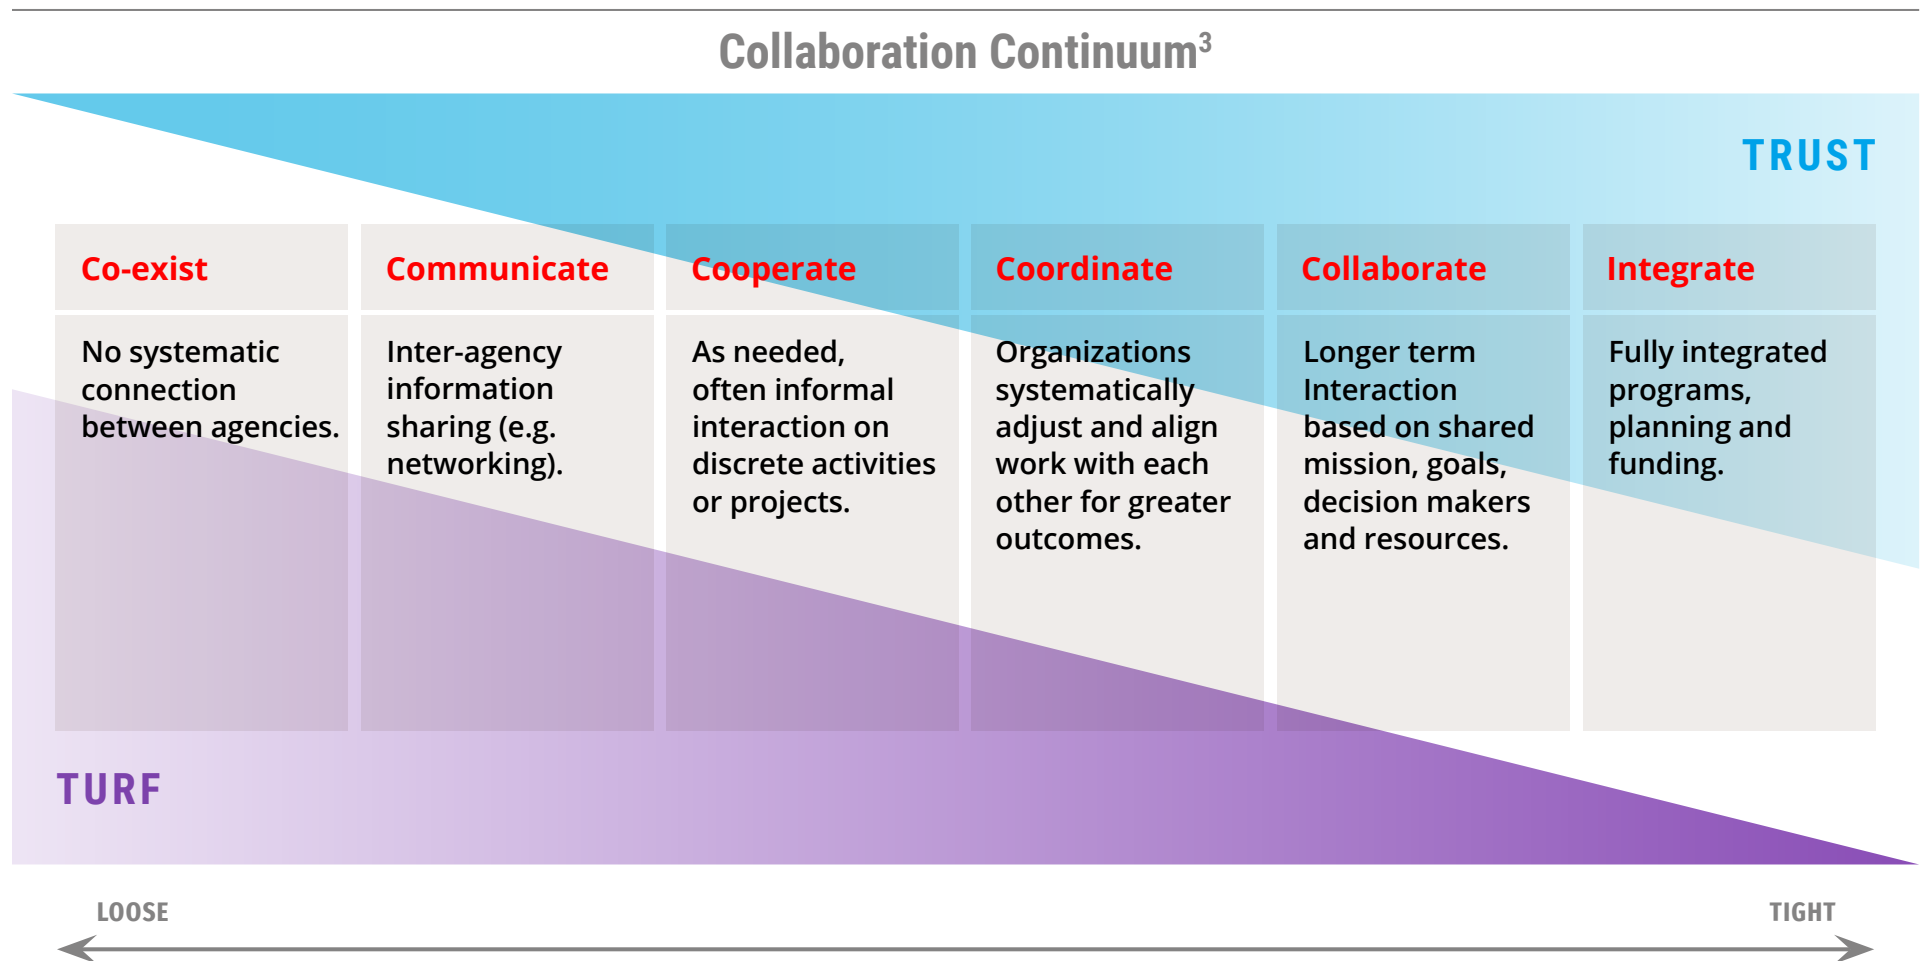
Collaboration Continuum$^3$

TRUST

| Co-exist | Communicate | Cooperate | Coordinate | Collaborate | Integrate |
|---|---|---|---|---|---|
| No systematic connection between agencies. | Inter-agency information sharing (e.g. networking). | As needed, often informal interaction on discrete activities or projects. | Organizations systematically adjust and align work with each other for greater outcomes. | Longer term Interaction based on shared mission, goals, decision makers and resources. | Fully integrated programs, planning and funding. |

TURF

LOOSE

TIGHT